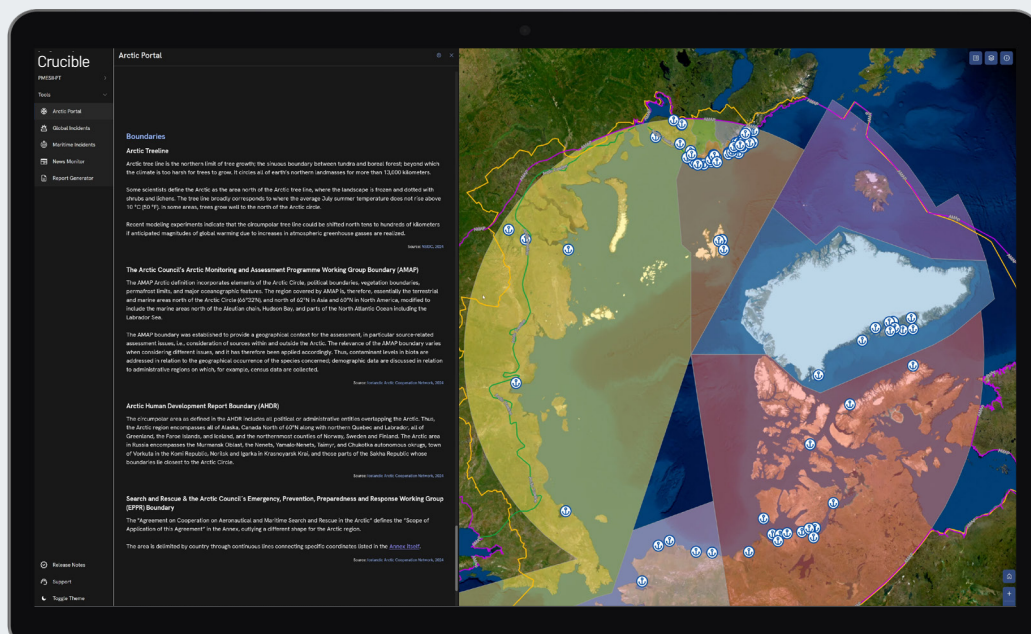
Crucible
PMESII-PT
Tools
Arctic Portal
Global Incidents
Maritime Incidents
News Monitor
Report Generator

Arctic Portal

Boundaries

Arctic Treeline

Arctic tree line is the northern limit of tree growth; the sinuous boundary between tundra and boreal forest; beyond which the climate is too harsh for trees to grow. It circles all of earth's northern landmasses for more than 13,600 kilometers.

Some scientists define the Arctic as the area north of the Arctic tree line, where the landscape is frozen and dotted with shrubs and lichens. The tree line broadly corresponds to where the average July summer temperature does not rise above 10 °C (50 °F). In some areas, trees grow well to the north of the Arctic circle.

Recent modeling experiments indicate that the circumpolar tree line could be shifted north tens to hundreds of kilometers if anticipated magnitudes of global warming due to increases in atmospheric greenhouse gasses are realized.

Source: NSIDC, 2024

The Arctic Council's Arctic Monitoring and Assessment Programme Working Group Boundary (AMAP)

The AMAP Arctic definition incorporates elements of the Arctic Circle, political boundaries, vegetation boundaries, permafrost limits, and major oceanographic features. The region covered by AMAP is, therefore, essentially the terrestrial and marine areas north of the Arctic Circle (66°32'N), and north of 62°N in Asia and 60°N in North America, modified to include the marine areas north of the Aleutian chain, Hudson Bay, and parts of the North Atlantic Ocean including the Labrador Sea.

The AMAP boundary was established to provide a geographical context for the assessment, in particular source-related assessment issues, i.e., consideration of sources within and outside the Arctic. The relevance of the AMAP boundary varies when considering different issues, and it has therefore been applied accordingly. Thus, contaminant levels in biota are addressed in relation to the geographical occurrence of the species concerned; demographic data are discussed in relation to administrative regions on which, for example, census data are collected.

Source: Icelandic Arctic Cooperation Network, 2024

Arctic Human Development Report Boundary (AHDR)

The circumpolar area as defined in the AHDR includes all political or administrative entities overlapping the Arctic. Thus, the Arctic region encompasses all of Alaska, Canada North of 60°N along with northern Quebec and Labrador, all of Greenland, the Faroe Islands, and Iceland, and the northernmost counties of Norway, Sweden and Finland. The Arctic area in Russia encompasses the Murmansk Oblast, the Nenets, Yamalo-Nenets, Taimyr, and Chukotka autonomous okrugs, town of Vorkuta in the Komi Republic, Norilsk and Igarka in Krasnoyarsk Krai, and those parts of the Sakha Republic whose boundaries lie closest to the Arctic Circle.

Source: Icelandic Arctic Cooperation Network, 2024

Search and Rescue & the Arctic Council's Emergency, Prevention, Preparedness and Response Working Group (EPPR) Boundary

The "Agreement on Cooperation on Aeronautical and Maritime Search and Rescue in the Arctic" defines the "Scope of Application of this Agreement" in the Annex, outlining a different shape for the Arctic region.

The area is delimited by country through continuous lines connecting specific coordinates listed in the Annex itself.

Source: Icelandic Arctic Cooperation Network, 2024

Release Notes
Support
Toggle Theme